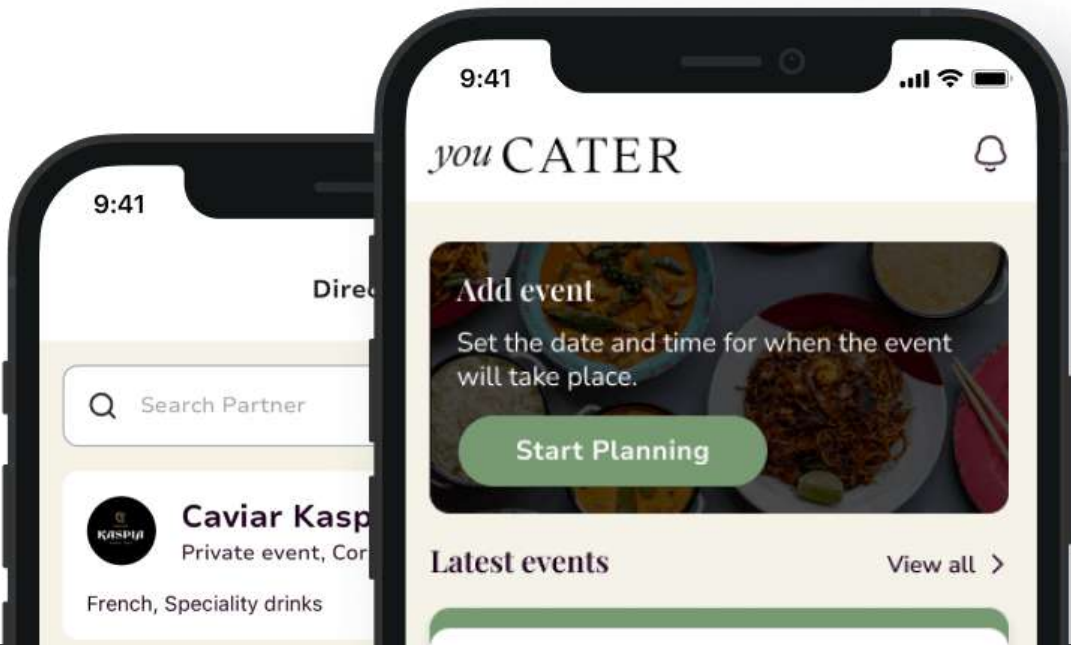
9:41

Direc

Search Partner

KASPIA

Caviar Kasp

Private event, Cor

French, Speciality drinks

9:41

you CATER

Add event

Set the date and time for when the event will take place.

Start Planning

Latest events

View all